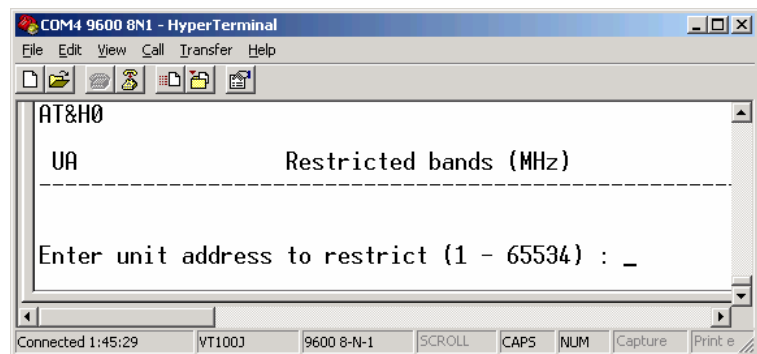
COM4 9600 8N1 - HyperTerminal

File Edit View Call Transfer Help

AT&H0

UA Restricted bands (MHz)

-----------------------------------------------------------

Enter unit address to restrict (1 - 65534) : _

Connected 1:45:29 | VT100J | 9600 8-N-1 | SCROLL | CAPS | NUM | Capture | Print e